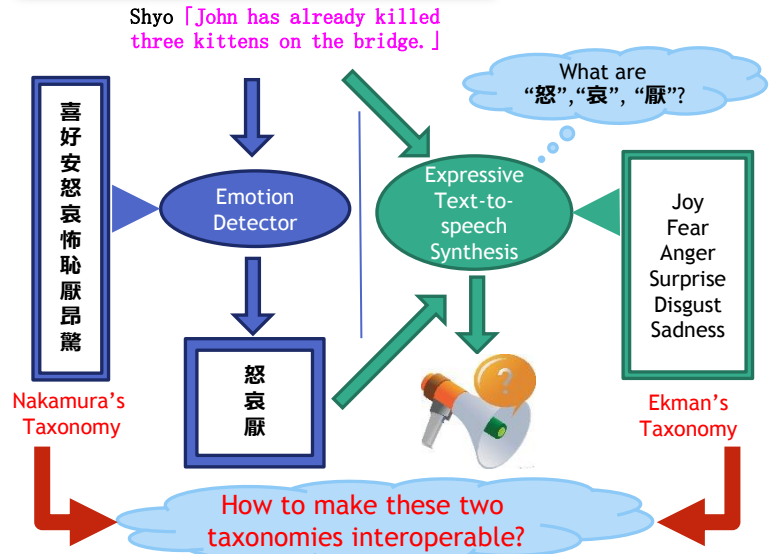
Shyo「John has already killed three kittens on the bridge.」

What are "怒","哀", "厭"?

喜
好
安
怒
哀
怖
恥
厭
昂
驚

Nakamura's Taxonomy

Emotion Detector

怒
哀
厭

Expressive Text-to-speech Synthesis

?

Joy
Fear
Anger
Surprise
Disgust
Sadness

Ekman's Taxonomy

How to make these two taxonomies interoperable?